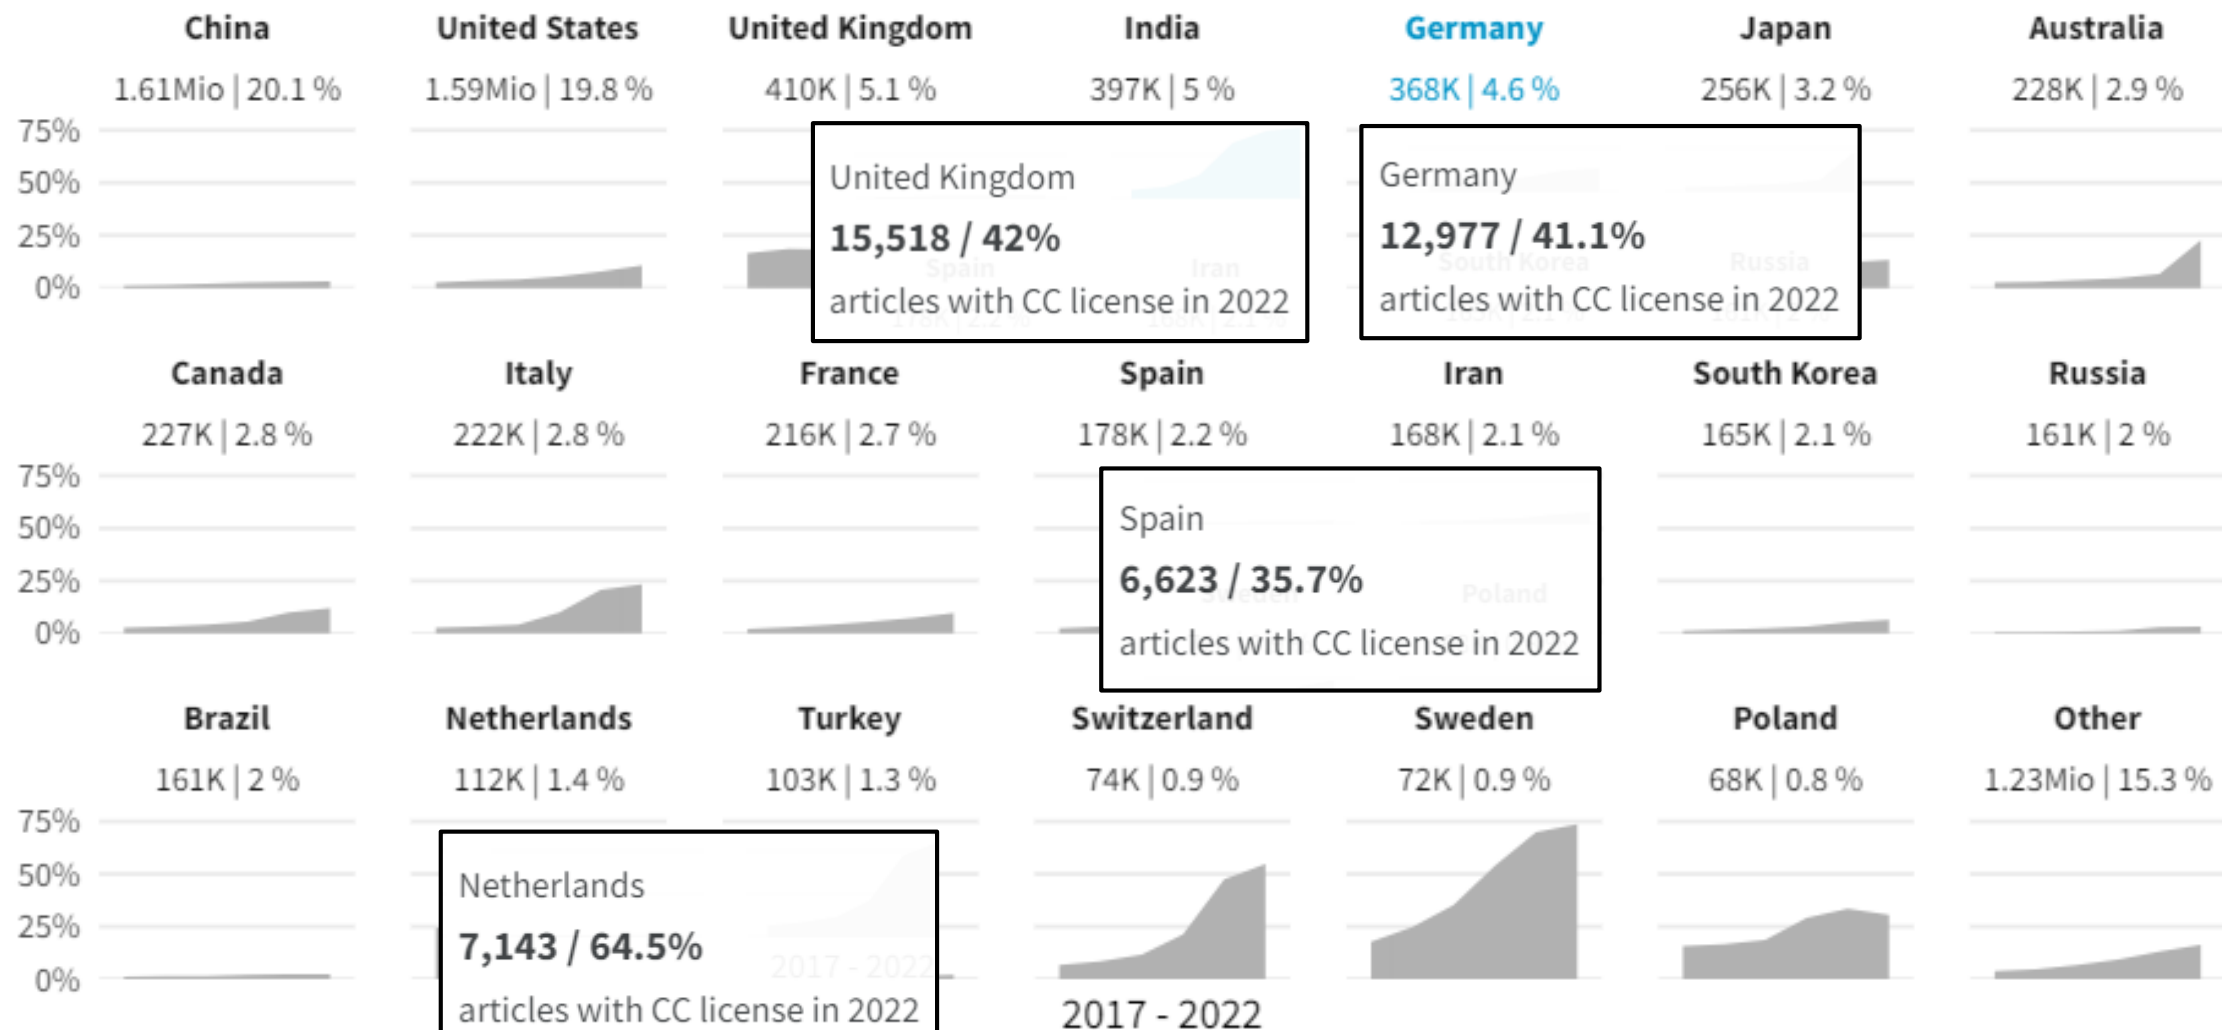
China
1.61Mio | 20.1 %

United States
1.59Mio | 19.8 %

United Kingdom
410K | 5.1 %

India
397K | 5 %

Germany
368K | 4.6 %

Japan
256K | 3.2 %

Australia
228K | 2.9 %

75%
50%
25%
0%

United Kingdom
**15,518 / 42%**
articles with CC license in 2022

Germany
**12,977 / 41.1%**
articles with CC license in 2022

Canada
227K | 2.8 %

Italy
222K | 2.8 %

France
216K | 2.7 %

Spain
178K | 2.2 %

Iran
168K | 2.1 %

South Korea
165K | 2.1 %

Russia
161K | 2 %

75%
50%
25%
0%

Spain
**6,623 / 35.7%**
articles with CC license in 2022

Brazil
161K | 2 %

Netherlands
112K | 1.4 %

Turkey
103K | 1.3 %

Switzerland
74K | 0.9 %

Sweden
72K | 0.9 %

Poland
68K | 0.8 %

Other
1.23Mio | 15.3 %

75%
50%
25%
0%

Netherlands
**7,143 / 64.5%**
articles with CC license in 2022

2017 - 2022